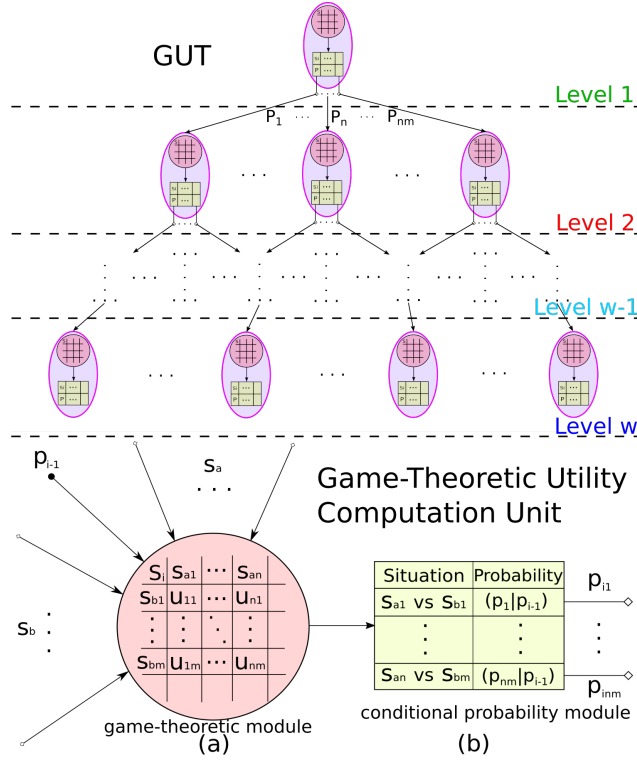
GUT

Level 1

$P_1$ ⋯ $P_n$ ⋯ $P_{nm}$

Level 2

Level w-1

Level w

$p_{i-1}$

$s_a$

Game-Theoretic Utility Computation Unit

$s_b$

| $s_i$ | $s_{a1}$ | ⋯ | $s_{an}$ |
|---|---|---|---|
| $s_{b1}$ | $u_{11}$ | ⋯ | $u_{n1}$ |
| ⋮ | ⋮ | ⋱ | ⋮ |
| $s_{bm}$ | $u_{1m}$ | ⋯ | $u_{nm}$ |

game-theoretic module

(a)

| Situation | Probability |
|---|---|
| $s_{a1}$ vs $s_{b1}$ | $(p_1 \vert p_{i-1})$ |
| ⋮ | ⋮ |
| $s_{an}$ vs $s_{bm}$ | $(p_{nm} \vert p_{i-1})$ |

$p_{i1}$

$p_{inm}$

conditional probability module

(b)